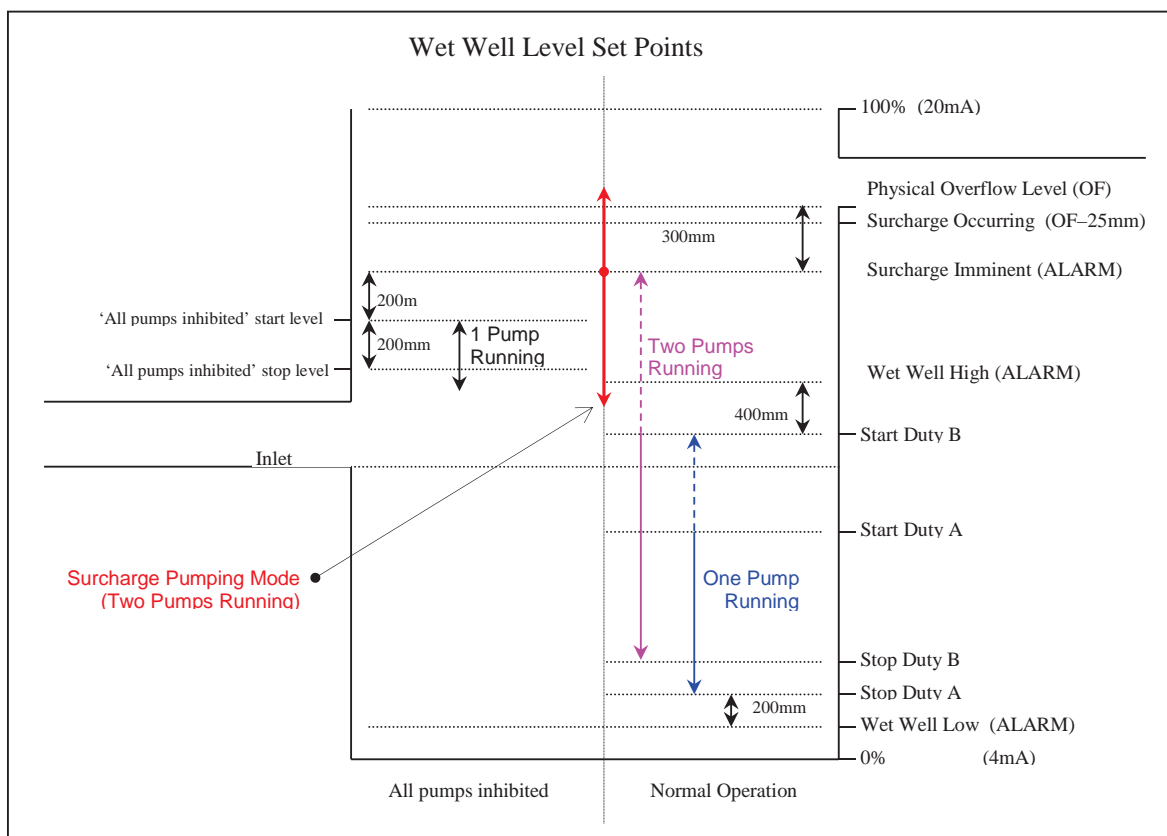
Wet Well Level Set Points

100% (20mA)

Physical Overflow Level (OF)

Surcharge Occurring (OF–25mm)

300mm

Surcharge Imminent (ALARM)

200m

'All pumps inhibited' start level

200mm

1 Pump Running

'All pumps inhibited' stop level

Two Pumps Running

Wet Well High (ALARM)

400mm

Start Duty B

Inlet

Start Duty A

Surcharge Pumping Mode (Two Pumps Running)

One Pump Running

Stop Duty B

Stop Duty A

200mm

Wet Well Low (ALARM)

0% (4mA)

All pumps inhibited

Normal Operation